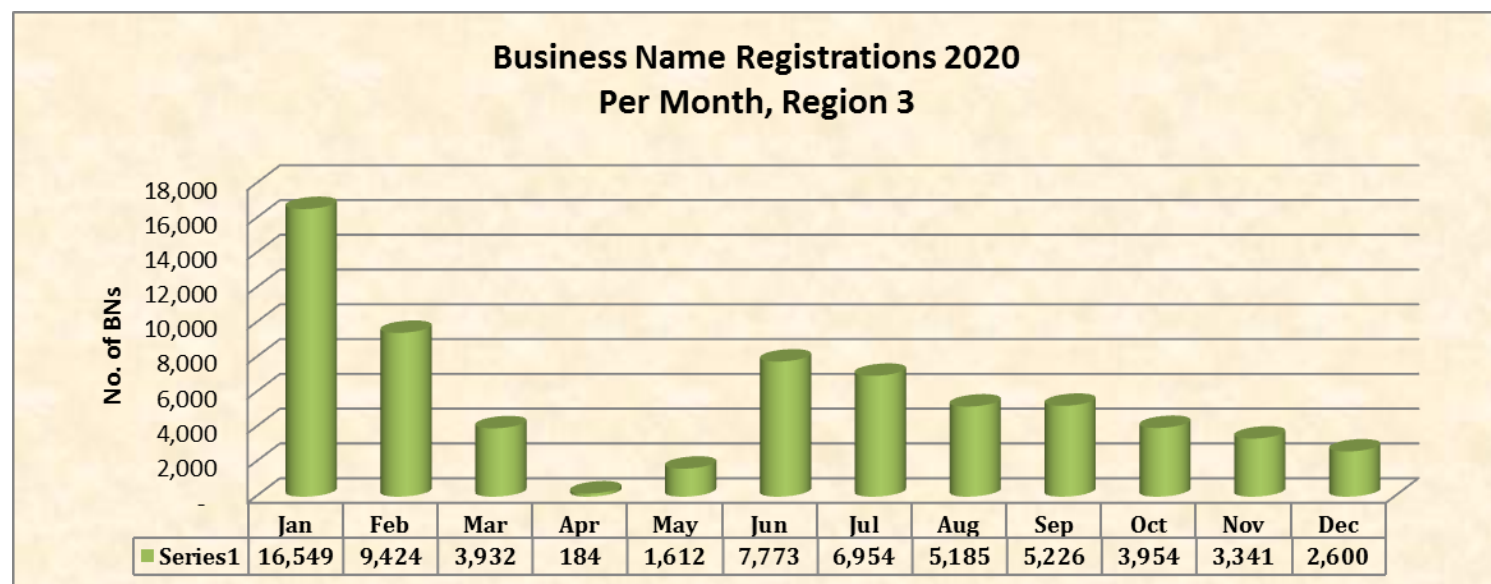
Business Name Registrations 2020
Per Month, Region 3

No. of BNs

18,000
16,000
14,000
12,000
10,000
8,000
6,000
4,000
2,000
-

| | Jan | Feb | Mar | Apr | May | Jun | Jul | Aug | Sep | Oct | Nov | Dec |
|---|---|---|---|---|---|---|---|---|---|---|---|---|
| Series1 | 16,549 | 9,424 | 3,932 | 184 | 1,612 | 7,773 | 6,954 | 5,185 | 5,226 | 3,954 | 3,341 | 2,600 |